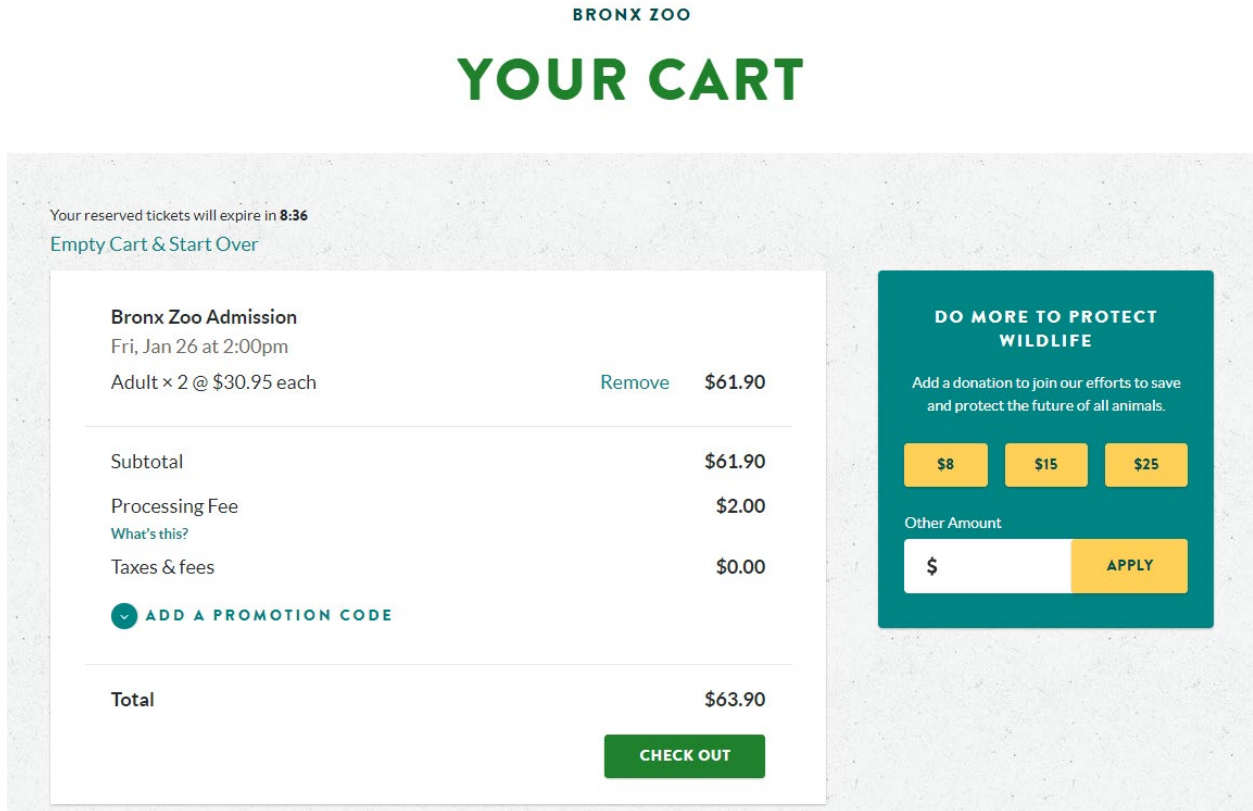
BRONX ZOO

YOUR CART

Your reserved tickets will expire in **8:36**

Empty Cart & Start Over

Bronx Zoo Admission
Fri, Jan 26 at 2:00pm
Adult × 2 @ $30.95 each Remove $61.90

| | |
|---|---|
| Subtotal | $61.90 |
| Processing Fee<br>What's this? | $2.00 |
| Taxes & fees | $0.00 |

ADD A PROMOTION CODE

| | |
|---|---|
| Total | $63.90 |

CHECK OUT

DO MORE TO PROTECT WILDLIFE

Add a donation to join our efforts to save and protect the future of all animals.

$8 $15 $25

Other Amount

$ APPLY